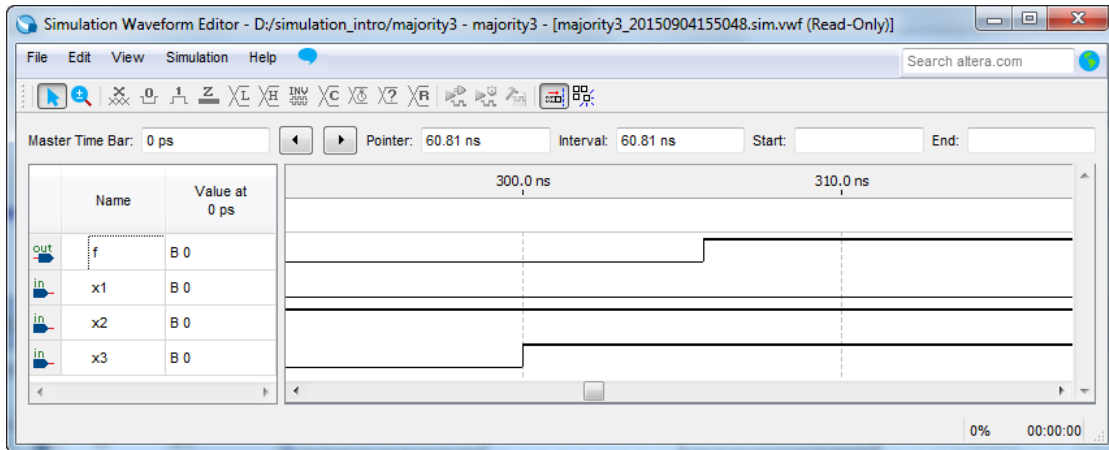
Simulation Waveform Editor - D:/simulation_intro/majority3 - majority3 - [majority3_20150904155048.sim.vwf (Read-Only)]

File Edit View Simulation Help

Search altera.com

Master Time Bar: 0 ps

Pointer: 60.81 ns

Interval: 60.81 ns

Start:

End:

| | Name | Value at 0 ps |
|---|---|---|
| out | f | B 0 |
| in | x1 | B 0 |
| in | x2 | B 0 |
| in | x3 | B 0 |

300.0 ns

310.0 ns

0%

00:00:00